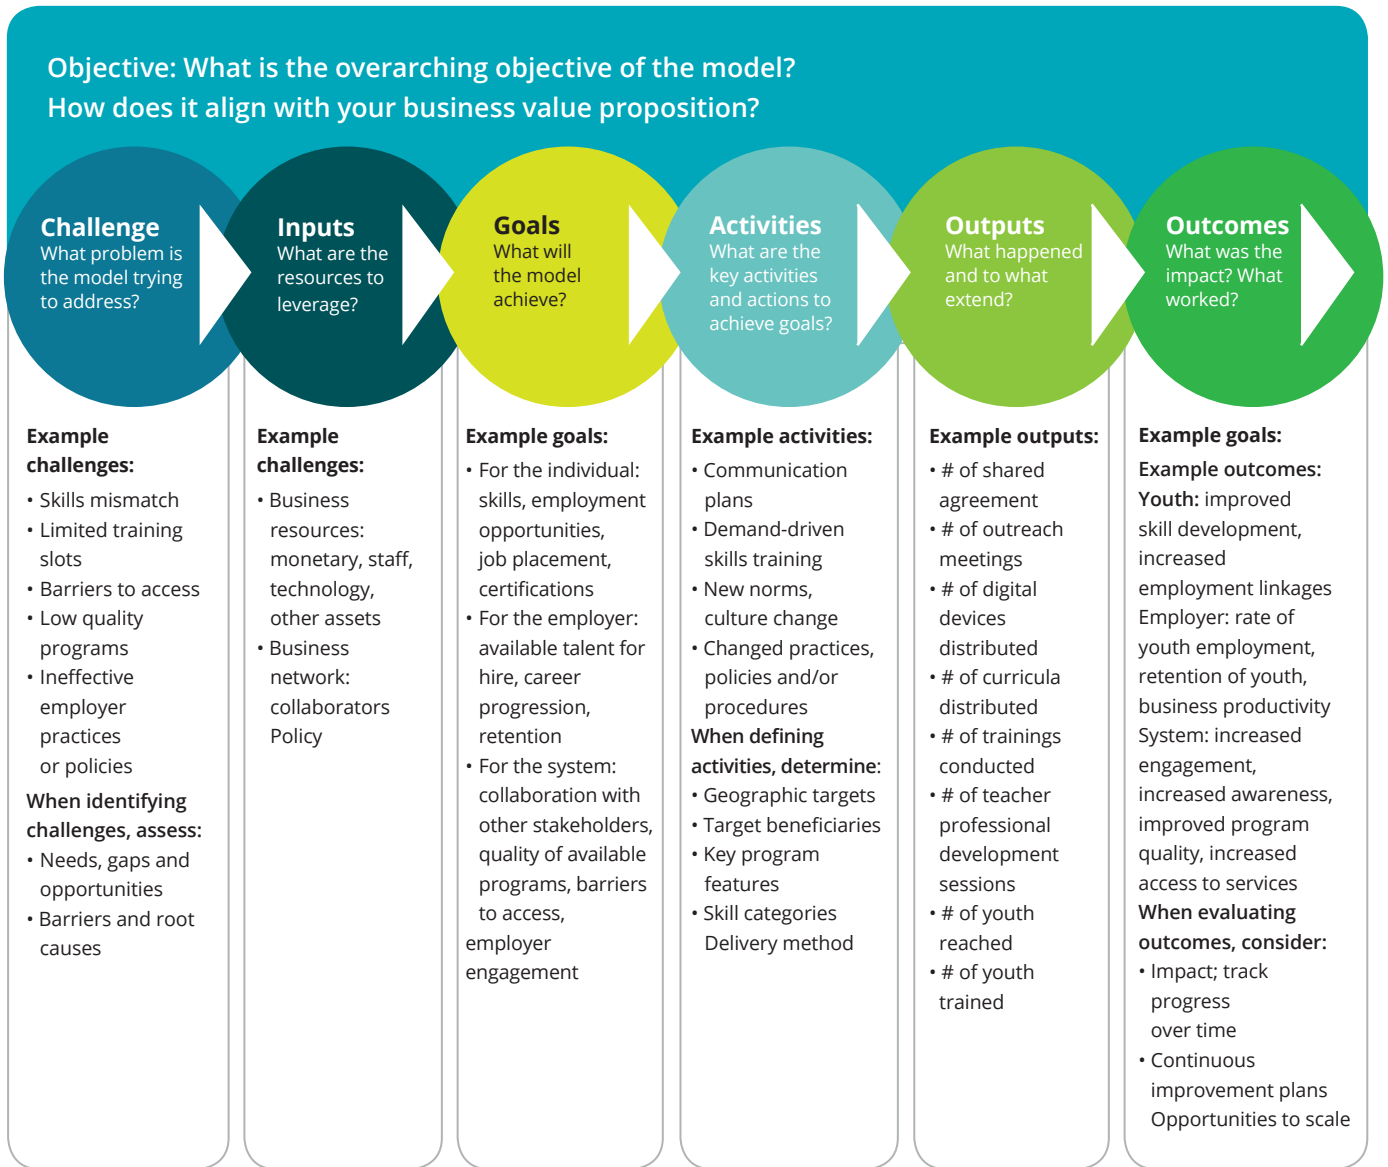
Objective: What is the overarching objective of the model?
How does it align with your business value proposition?

Challenge
What problem is the model trying to address?

Inputs
What are the resources to leverage?

Goals
What will the model achieve?

Activities
What are the key activities and actions to achieve goals?

Outputs
What happened and to what extend?

Outcomes
What was the impact? What worked?

Example challenges:
• Skills mismatch
• Limited training slots
• Barriers to access
• Low quality programs
• Ineffective employer practices or policies
When identifying challenges, assess:
• Needs, gaps and opportunities
• Barriers and root causes

Example challenges:
• Business resources: monetary, staff, technology, other assets
• Business network: collaborators Policy

Example goals:
• For the individual: skills, employment opportunities, job placement, certifications
• For the employer: available talent for hire, career progression, retention
• For the system: collaboration with other stakeholders, quality of available programs, barriers to access, employer engagement

Example activities:
• Communication plans
• Demand-driven skills training
• New norms, culture change
• Changed practices, policies and/or procedures
When defining activities, determine:
• Geographic targets
• Target beneficiaries
• Key program features
• Skill categories Delivery method

Example outputs:
• # of shared agreement
• # of outreach meetings
• # of digital devices distributed
• # of curricula distributed
• # of trainings conducted
• # of teacher professional development sessions
• # of youth reached
• # of youth trained

Example goals:
Example outcomes:
Youth: improved skill development, increased employment linkages
Employer: rate of youth employment, retention of youth, business productivity
System: increased engagement, increased awareness, improved program quality, increased access to services
When evaluating outcomes, consider:
• Impact; track progress over time
• Continuous improvement plans Opportunities to scale